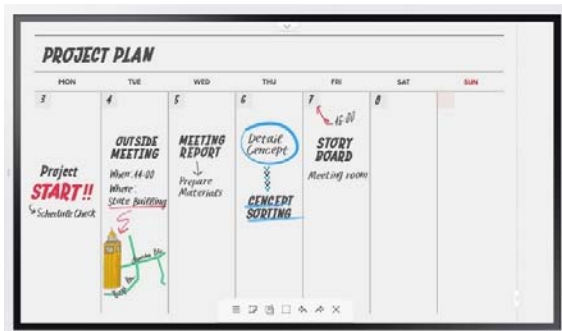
PROJECT PLAN

| MON | TUE | WED | THU | FRI | SAT | SUN |
|---|---|---|---|---|---|---|
| 3 | 4 | 5 | 6 | 7 | 8 | |
| Project START!! Schedule Check | OUTSIDE MEETING When: 14:00 Where: State Building | MEETING REPORT Prepare Materials | Detail Concept CONCEPT SORTING | 15:00 STORY BOARD Meeting room | | |